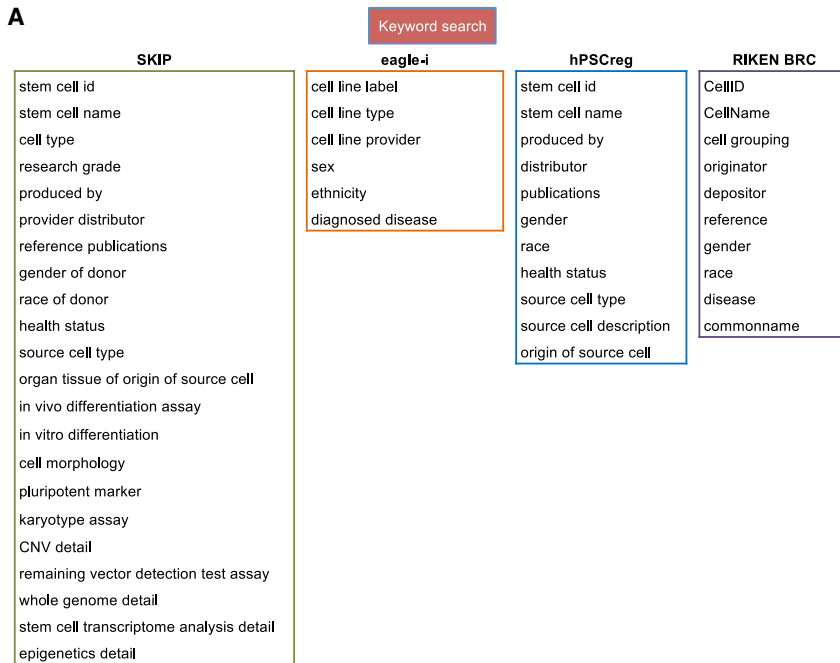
A

Keyword search

SKIP
stem cell id
stem cell name
cell type
research grade
produced by
provider distributor
reference publications
gender of donor
race of donor
health status
source cell type
organ tissue of origin of source cell
in vivo differentiation assay
in vitro differentiation
cell morphology
pluripotent marker
karyotype assay
CNV detail
remaining vector detection test assay
whole genome detail
stem cell transcriptome analysis detail
epigenetics detail

eagle-i
cell line label
cell line type
cell line provider
sex
ethnicity
diagnosed disease

hPSCreg
stem cell id
stem cell name
produced by
distributor
publications
gender
race
health status
source cell type
source cell description
origin of source cell

RIKEN BRC
CellID
CellName
cell grouping
originator
depositor
reference
gender
race
disease
commonname